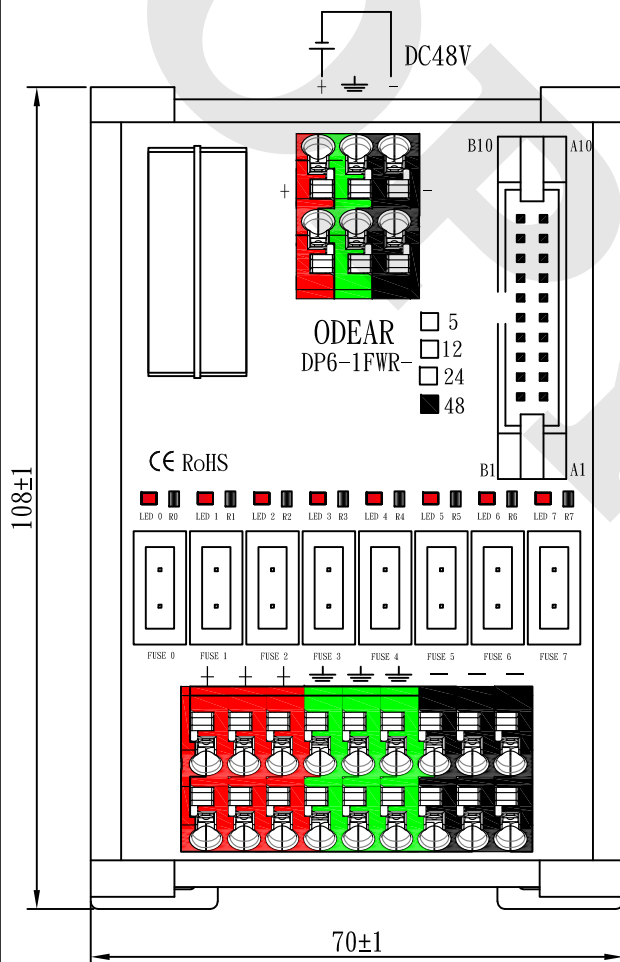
+ −

DC48V

+ −

B10 A10

ODEAR
DP6-1FWR-

5
12
24
48

B1 A1

CE RoHS

LED 0 R0 LED 1 R1 LED 2 R2 LED 3 R3 LED 4 R4 LED 5 R5 LED 6 R6 LED 7 R7

FUSE 0 FUSE 1 FUSE 2 FUSE 3 FUSE 4 FUSE 5 FUSE 6 FUSE 7

+ + + − − −

108±1

70±1